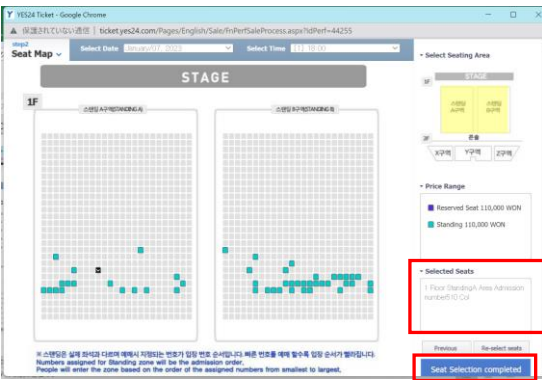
YES24 Ticket - Google Chrome

保護されていない通信 | ticket.yes24.com/Pages/English/Sale/FnPerfSaleProcess.aspx?IdPerf=44255

step2
Seat Map

Select Date January/07, 2023

Select Time (1) 18:00

STAGE

1F

스탠딩 A구역(STANDING A)

스탠딩 B구역(STANDING B)

※ 스탠딩은 실제 좌석과 다르며 예매시 지정되는 번호가 입장 번호 순서입니다. 빠른 번호를 예매 할수록 입장 순서가 빨라집니다.
Numbers assigned for Standing zone will be the admission order.
People will enter the zone based on the order of the assigned numbers from smallest to largest.

Select Seating Area

1F

STAGE

스탠딩 A구역

스탠딩 B구역

2F

콘솔

X구역

Y구역

Z구역

Price Range

Reserved Seat 110,000 WON

Standing 110,000 WON

Selected Seats

1 Floor StandingA Area Admission number510 Col

Previous

Re-select seats

Seat Selection completed